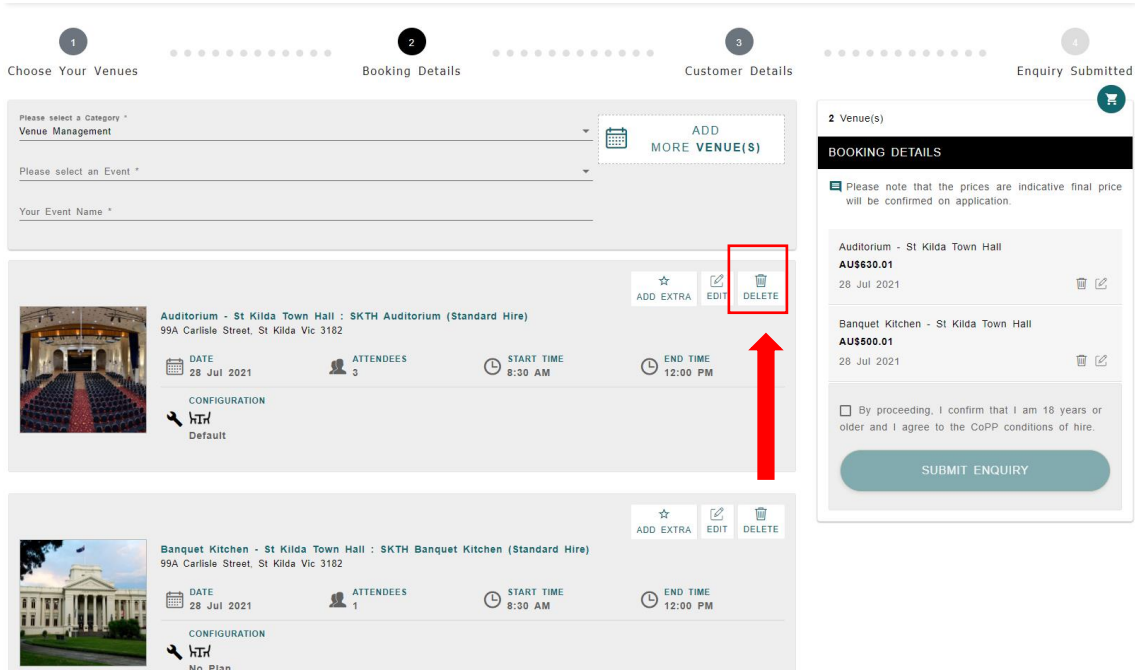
1 Choose Your Venues

2 Booking Details

3 Customer Details

4 Enquiry Submitted

Please select a Category *
Venue Management

Please select an Event *

Your Event Name *

ADD MORE VENUE(S)

ADD EXTRA EDIT DELETE

Auditorium - St Kilda Town Hall : SKTH Auditorium (Standard Hire)
99A Carlisle Street, St Kilda Vic 3182

DATE
28 Jul 2021

ATTENDEES
3

START TIME
8:30 AM

END TIME
12:00 PM

CONFIGURATION
Default

ADD EXTRA EDIT DELETE

Banquet Kitchen - St Kilda Town Hall : SKTH Banquet Kitchen (Standard Hire)
99A Carlisle Street, St Kilda Vic 3182

DATE
28 Jul 2021

ATTENDEES
1

START TIME
8:30 AM

END TIME
12:00 PM

CONFIGURATION
No Plan

2 Venue(s)

BOOKING DETAILS

Please note that the prices are indicative final price will be confirmed on application.

Auditorium - St Kilda Town Hall
AU$630.01
28 Jul 2021

Banquet Kitchen - St Kilda Town Hall
AU$500.01
28 Jul 2021

By proceeding, I confirm that I am 18 years or older and I agree to the CoPP conditions of hire.

SUBMIT ENQUIRY